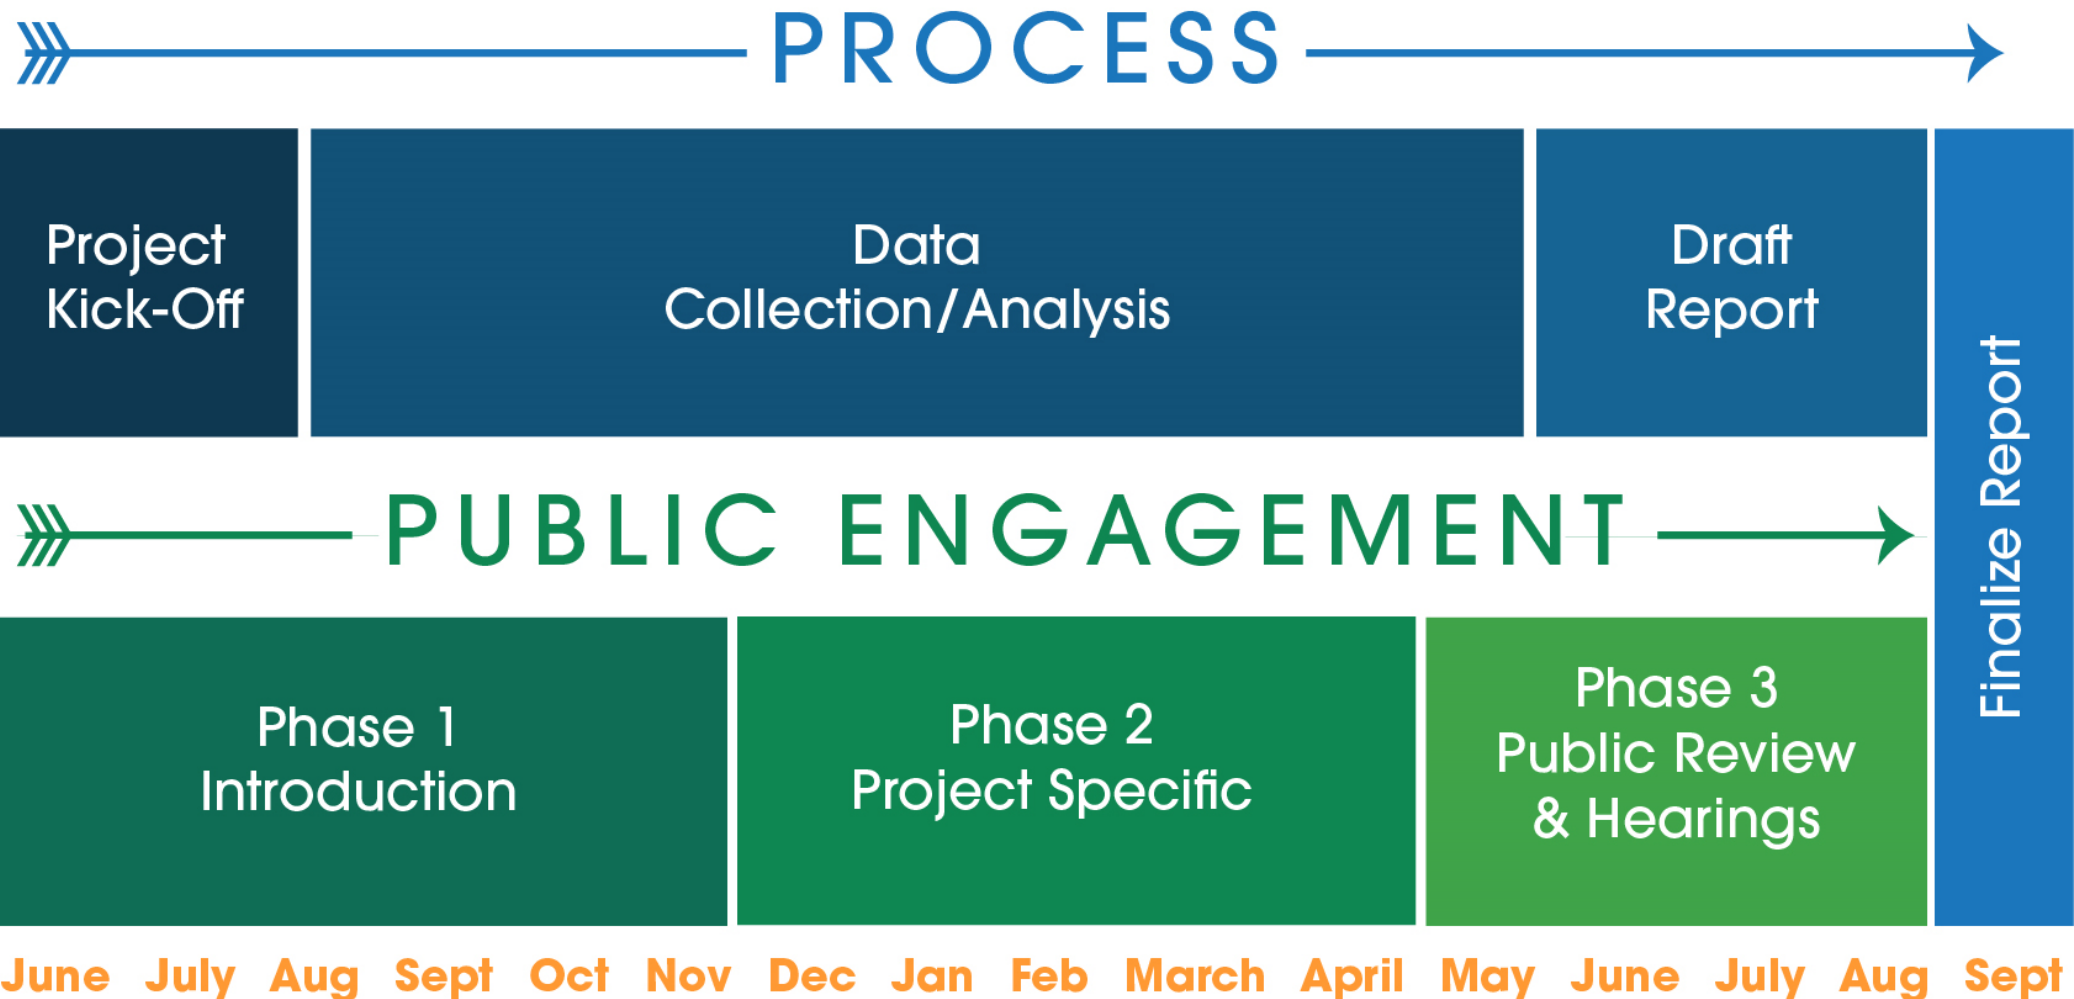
PROCESS

Project Kick-Off

Data Collection/Analysis

Draft Report

Finalize Report

PUBLIC ENGAGEMENT

Phase 1 Introduction

Phase 2 Project Specific

Phase 3 Public Review & Hearings

June July Aug Sept Oct Nov Dec Jan Feb March April May June July Aug Sept